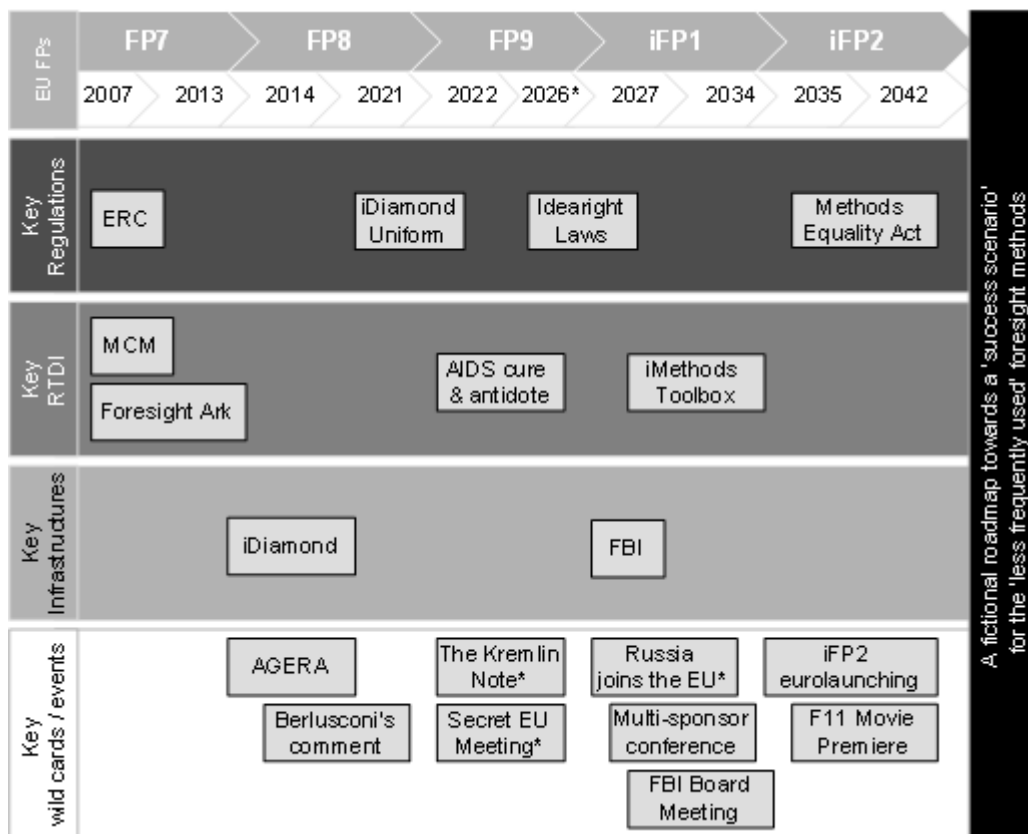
EU FPs

FP7 FP8 FP9 iFP1 iFP2

2007 2013 2014 2021 2022 2026* 2027 2034 2035 2042

Key Regulations

ERC

iDiamond Uniform

Idearight Laws

Methods Equality Act

Key RTDI

MCM

Foresight Ark

AIDS cure & antidote

iMethods Toolbox

Key Infrastructures

iDiamond

FBI

Key wild cards / events

AGERA

Berlusconi's comment

The Kremlin Note*

Secret EU Meeting*

Russia joins the EU*

Multi-sponsor conference

FBI Board Meeting

iFP2 eurolaunching

F11 Movie Premiere

A fictional roadmap towards a 'success scenario' for the 'less frequently used' foresight methods